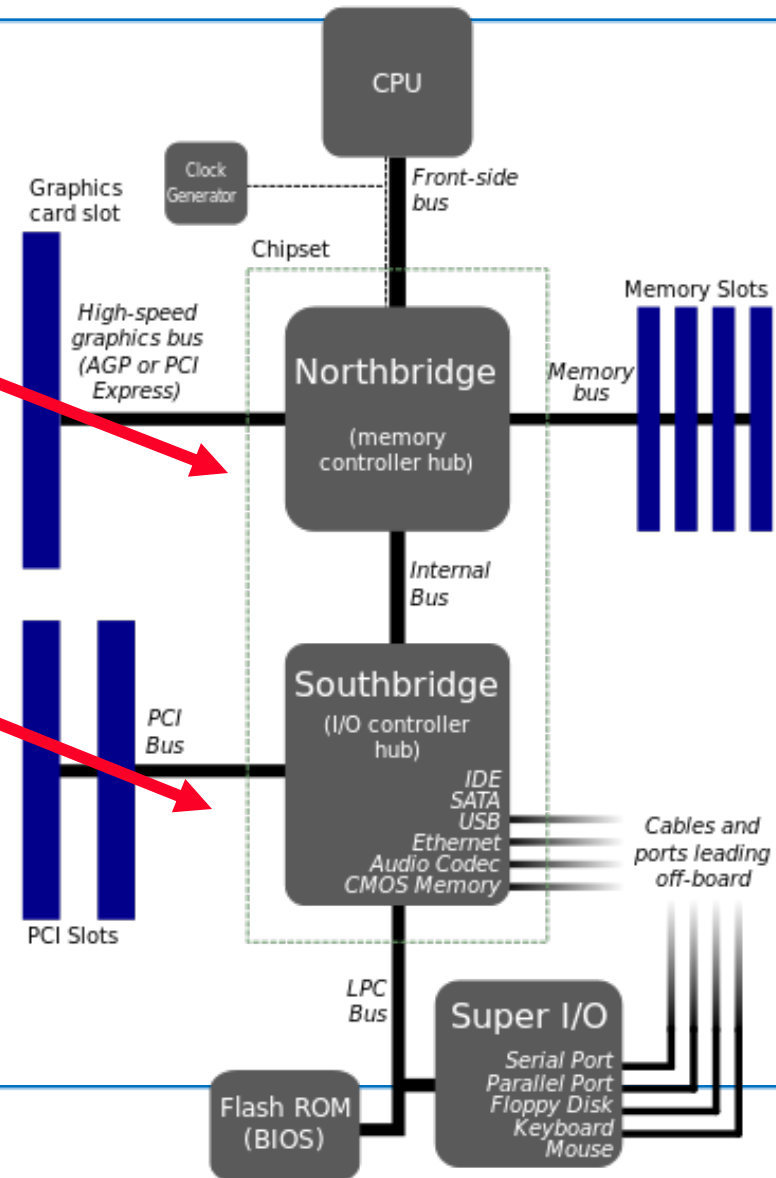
CPU

Clock Generator

Front-side bus

Graphics card slot

Chipset

Memory Slots

High-speed graphics bus (AGP or PCI Express)

Northbridge

(memory controller hub)

Memory bus

Internal Bus

Southbridge

(I/O controller hub)

PCI Bus

IDE
SATA
USB
Ethernet
Audio Codec
CMOS Memory

Cables and ports leading off-board

PCI Slots

LPC Bus

Super I/O

Serial Port
Parallel Port
Floppy Disk
Keyboard
Mouse

Flash ROM (BIOS)